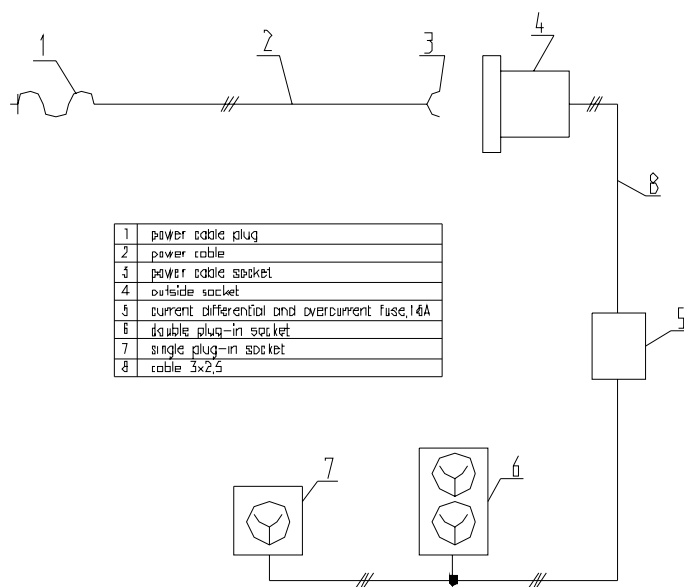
1
2
3
4
8
5
7
6

| 1 | power cable plug |
|---|---|
| 2 | power cable |
| 3 | power cable socket |
| 4 | outside socket |
| 5 | current differential and overcurrent fuse,16A |
| 6 | double plug-in socket |
| 7 | single plug-in socket |
| 8 | cable 3x2,5 |